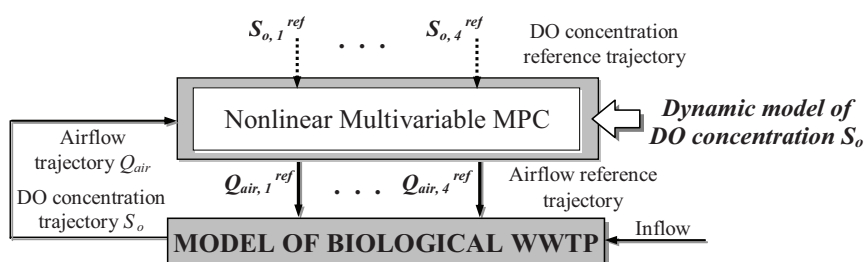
$S_{o,1}^{ref}$ . . . $S_{o,4}^{ref}$

DO concentration reference trajectory

Nonlinear Multivariable MPC

Dynamic model of DO concentration $S_o$

Airflow trajectory $Q_{air}$

DO concentration trajectory $S_o$

$Q_{air,1}^{ref}$ . . . $Q_{air,4}^{ref}$

Airflow reference trajectory

Inflow

MODEL OF BIOLOGICAL WWTP